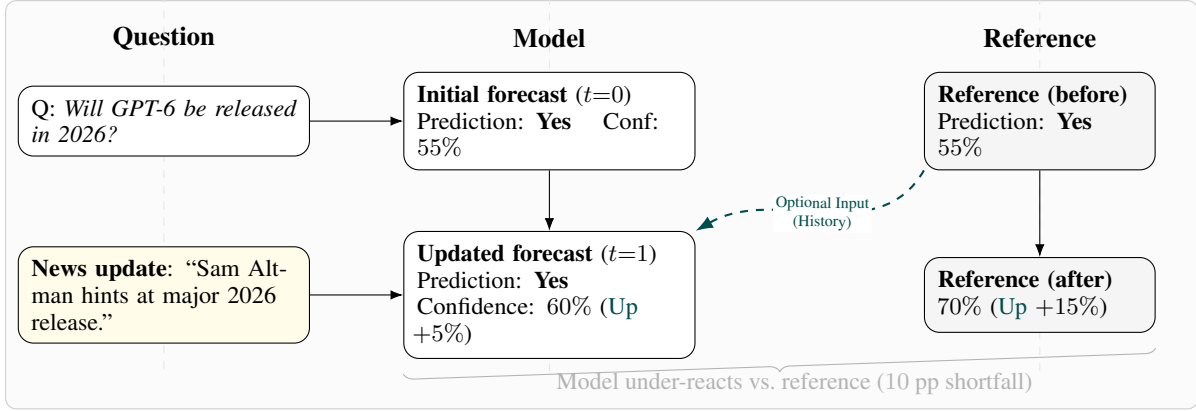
Question

Model

Reference

Q: *Will GPT-6 be released in 2026?*

**Initial forecast** ($t=0$)
Prediction: **Yes** Conf: 55%

**Reference (before)**
Prediction: **Yes**
55%

Optional Input
(History)

**News update**: "Sam Altman hints at major 2026 release."

**Updated forecast** ($t=1$)
Prediction: **Yes**
Confidence: 60% (Up +5%)

**Reference (after)**
70% (Up +15%)

Model under-reacts vs. reference (10 pp shortfall)